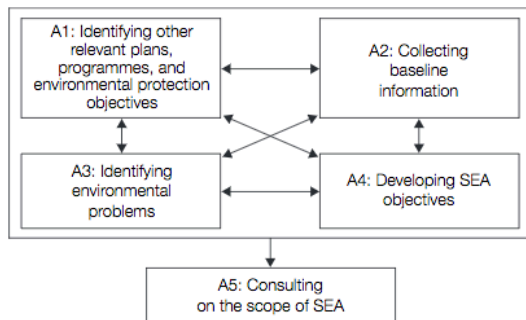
A1: Identifying other relevant plans, programmes, and environmental protection objectives

A2: Collecting baseline information

A3: Identifying environmental problems

A4: Developing SEA objectives

A5: Consulting on the scope of SEA